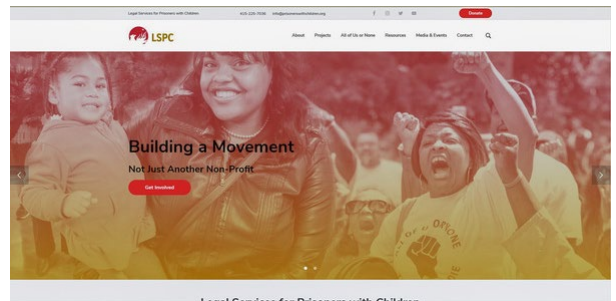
Legal Services for Prisoners with Children 415-255-7036 info@prisonerswithchildren.org

Donate

LSPC

About Projects All of Us or None Resources Media & Events Contact

Building a Movement

Not Just Another Non-Profit

Get Involved

Legal Services for Prisoners with Children